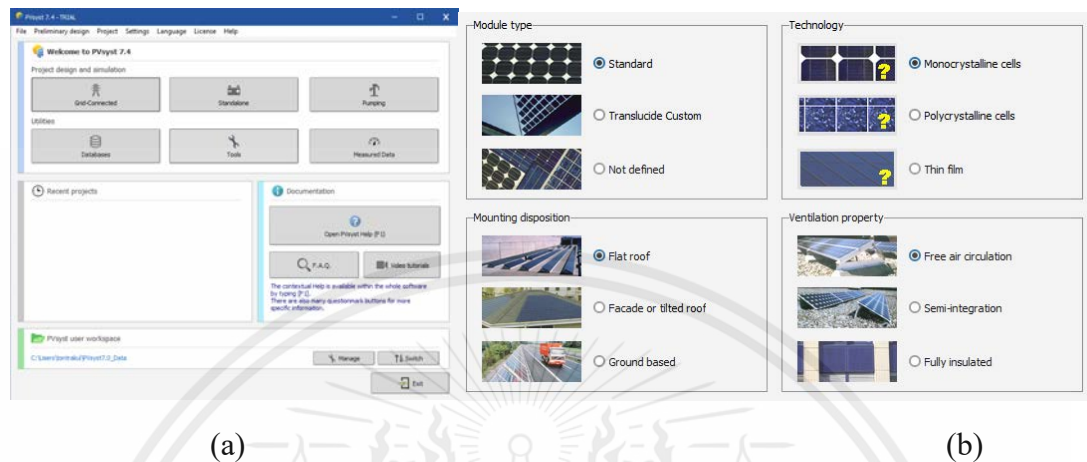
PVsyst 7.4 - TRIAL

File Preliminary design Project Settings Language License Help

Welcome to PVsyst 7.4

Project design and simulation

Grid-Connected

Standalone

Pumping

Utilities

Databases

Tools

Measured Data

Recent projects

Documentation

Open PVsyst Help (F1)

F.A.Q.

Video tutorials

The contextual Help is available within the whole software by typing (F1).
There are also many questionmark buttons for more specific information.

PVsyst user workspace

C:\Users\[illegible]\PVsyst7.0_Data

Manage

Switch

Exit

Module type

Standard

Translucide Custom

Not defined

Technology

Monocrystalline cells

Polycrystalline cells

Thin film

Mounting disposition

Flat roof

Facade or tilted roof

Ground based

Ventilation property

Free air circulation

Semi-integration

Fully insulated

(a)

(b)